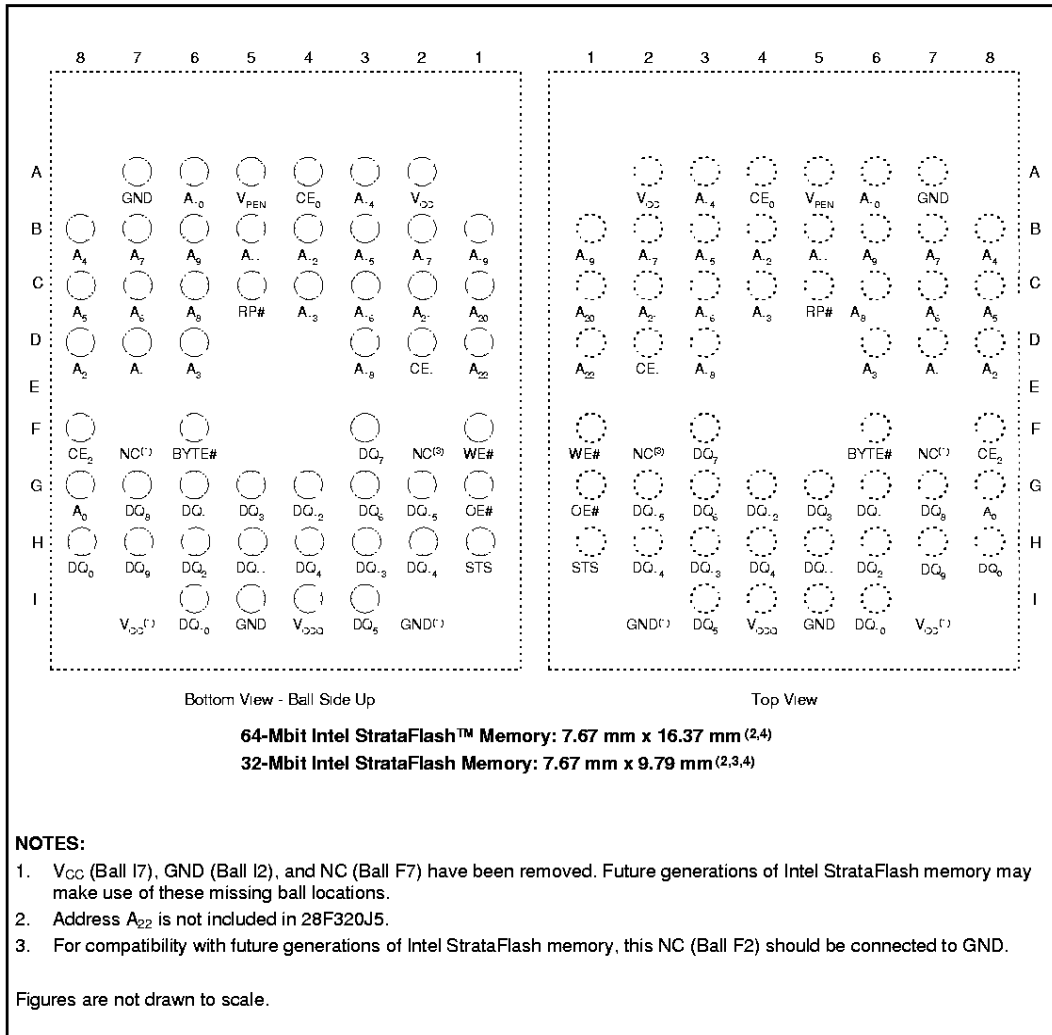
8 7 6 5 4 3 2 1

A GND $A_{10}$ $V_{PEN}$ $CE_0$ $A_{14}$ $V_{CC}$

B $A_4$ $A_7$ $A_9$ $A_{11}$ $A_{12}$ $A_{15}$ $A_{17}$ $A_{19}$

C $A_5$ $A_6$ $A_8$ RP# $A_{13}$ $A_{16}$ $A_{21}$ $A_{20}$

D $A_2$ $A_1$ $A_3$ $A_{18}$ $CE_1$ $A_{22}$

E

F $CE_2$ $NC^{(1)}$ BYTE# $DQ_7$ $NC^{(3)}$ WE#

G $A_0$ $DQ_8$ $DQ_1$ $DQ_3$ $DQ_{12}$ $DQ_6$ $DQ_{15}$ OE#

H $DQ_0$ $DQ_9$ $DQ_2$ $DQ_{11}$ $DQ_4$ $DQ_{13}$ $DQ_{14}$ STS

I $V_{CC}^{(1)}$ $DQ_{10}$ GND $V_{CCQ}$ $DQ_5$ $GND^{(1)}$

1 2 3 4 5 6 7 8

A $V_{CC}$ $A_{14}$ $CE_0$ $V_{PEN}$ $A_{10}$ GND

B $A_{19}$ $A_{17}$ $A_{15}$ $A_{12}$ $A_{11}$ $A_9$ $A_7$ $A_4$

C $A_{20}$ $A_{21}$ $A_{16}$ $A_{13}$ RP# $A_8$ $A_6$ $A_5$

D $A_{22}$ $CE_1$ $A_{18}$ $A_3$ $A_1$ $A_2$

E

F WE# $NC^{(3)}$ $DQ_7$ BYTE# $NC^{(1)}$ $CE_2$

G OE# $DQ_{15}$ $DQ_6$ $DQ_{12}$ $DQ_3$ $DQ_1$ $DQ_8$ $A_0$

H STS $DQ_{14}$ $DQ_{13}$ $DQ_4$ $DQ_{11}$ $DQ_2$ $DQ_9$ $DQ_0$

I $GND^{(1)}$ $DQ_5$ $V_{CCQ}$ GND $DQ_{10}$ $V_{CC}^{(1)}$

Bottom View - Ball Side Up

Top View

64-Mbit Intel StrataFlash™ Memory: 7.67 mm x 16.37 mm $^{(2,4)}$

32-Mbit Intel StrataFlash Memory: 7.67 mm x 9.79 mm $^{(2,3,4)}$

NOTES:
1. $V_{CC}$ (Ball I7), GND (Ball I2), and NC (Ball F7) have been removed. Future generations of Intel StrataFlash memory may make use of these missing ball locations.
2. Address $A_{22}$ is not included in 28F320J5.
3. For compatibility with future generations of Intel StrataFlash memory, this NC (Ball F2) should be connected to GND.

Figures are not drawn to scale.